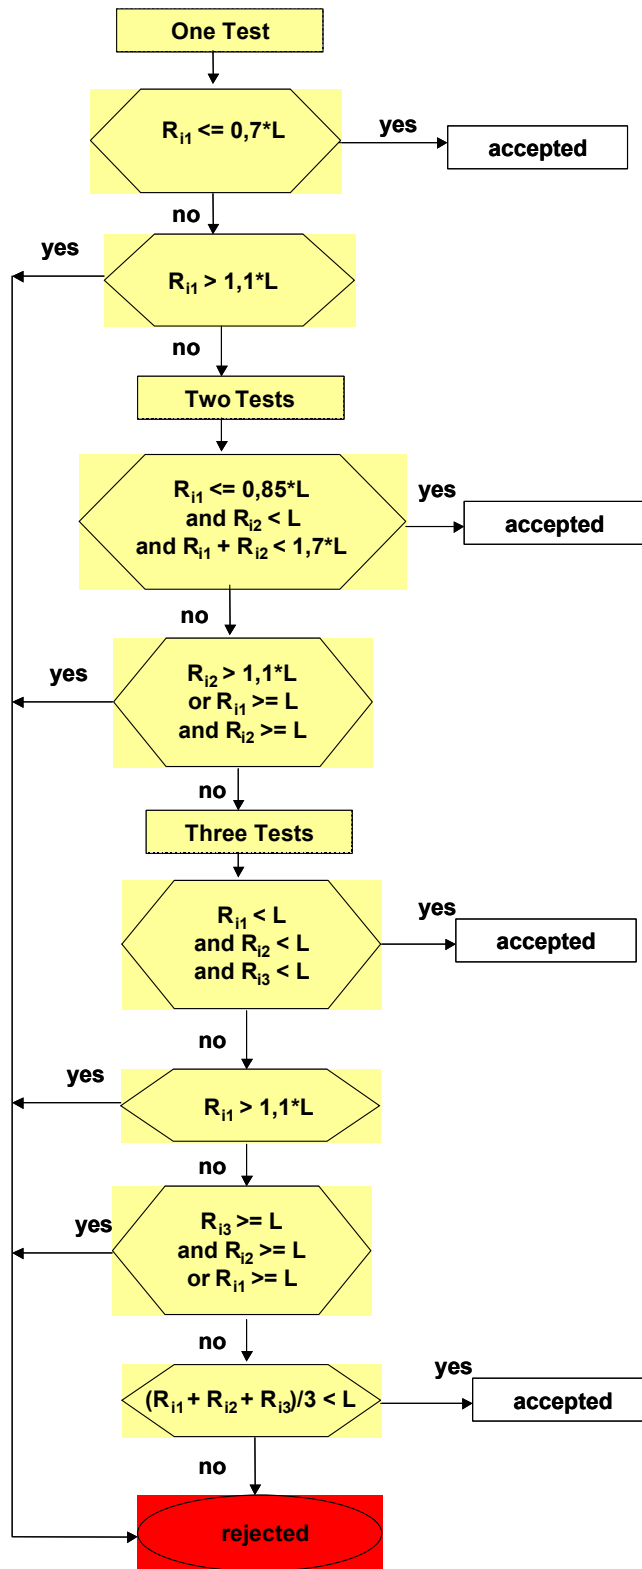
One Test

$R_{i1}$ <= 0,7*L

yes

accepted

no

yes

$R_{i1}$ > 1,1*L

no

Two Tests

$R_{i1}$ <= 0,85*L
and $R_{i2}$ < L
and $R_{i1}$ + $R_{i2}$ < 1,7*L

yes

accepted

no

yes

$R_{i2}$ > 1,1*L
or $R_{i1}$ >= L
and $R_{i2}$ >= L

no

Three Tests

$R_{i1}$ < L
and $R_{i2}$ < L
and $R_{i3}$ < L

yes

accepted

no

yes

$R_{i1}$ > 1,1*L

no

yes

$R_{i3}$ >= L
and $R_{i2}$ >= L
or $R_{i1}$ >= L

no

($R_{i1}$ + $R_{i2}$ + $R_{i3}$)/3 < L

yes

accepted

no

rejected